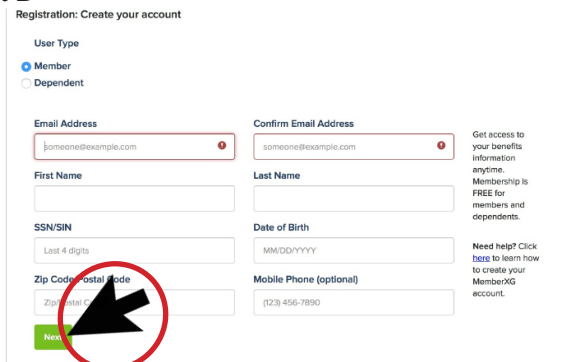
Registration: Create your account

User Type

Member

Dependent

Email Address

someone@example.com

Confirm Email Address

someone@example.com

First Name

Last Name

SSN/SIN

Last 4 digits

Date of Birth

MM/DD/YYYY

Zip Code/Postal Code

Zip/Postal C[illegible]

Mobile Phone (optional)

(123) 456-7890

Nex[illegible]

Get access to your benefits information anytime. Membership is FREE for members and dependents.

Need help? Click here to learn how to create your MemberXG account.